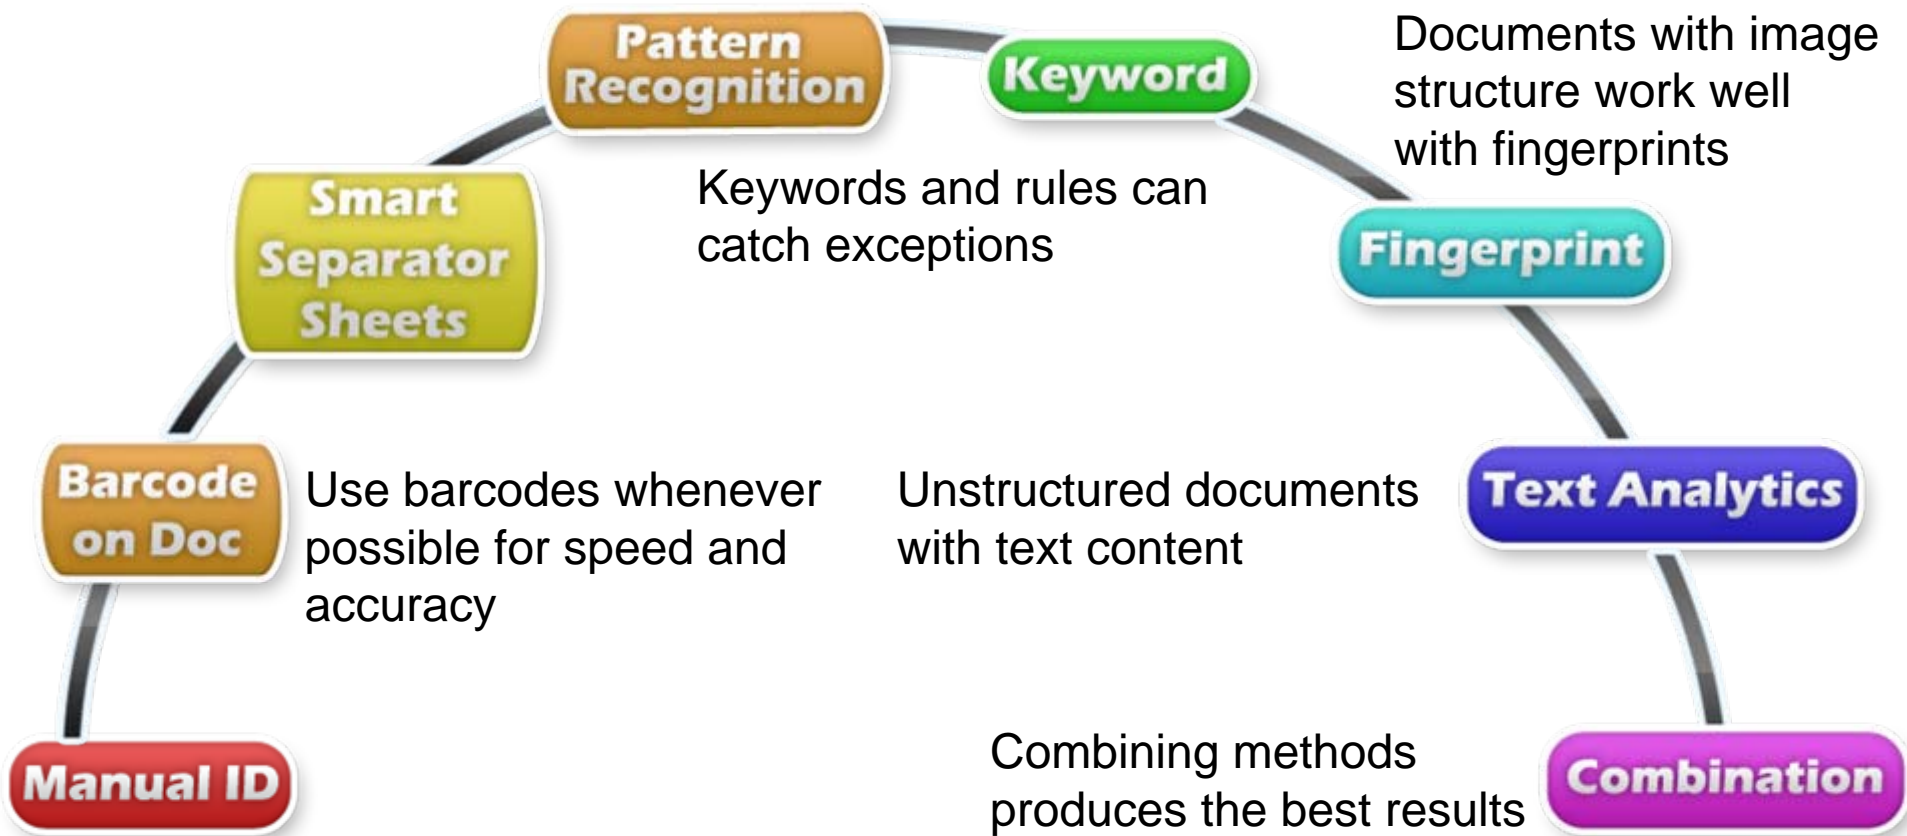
Pattern Recognition

Keyword

Documents with image structure work well with fingerprints

Smart Separator Sheets

Keywords and rules can catch exceptions

Fingerprint

Barcode on Doc

Use barcodes whenever possible for speed and accuracy

Unstructured documents with text content

Text Analytics

Manual ID

Combining methods produces the best results

Combination